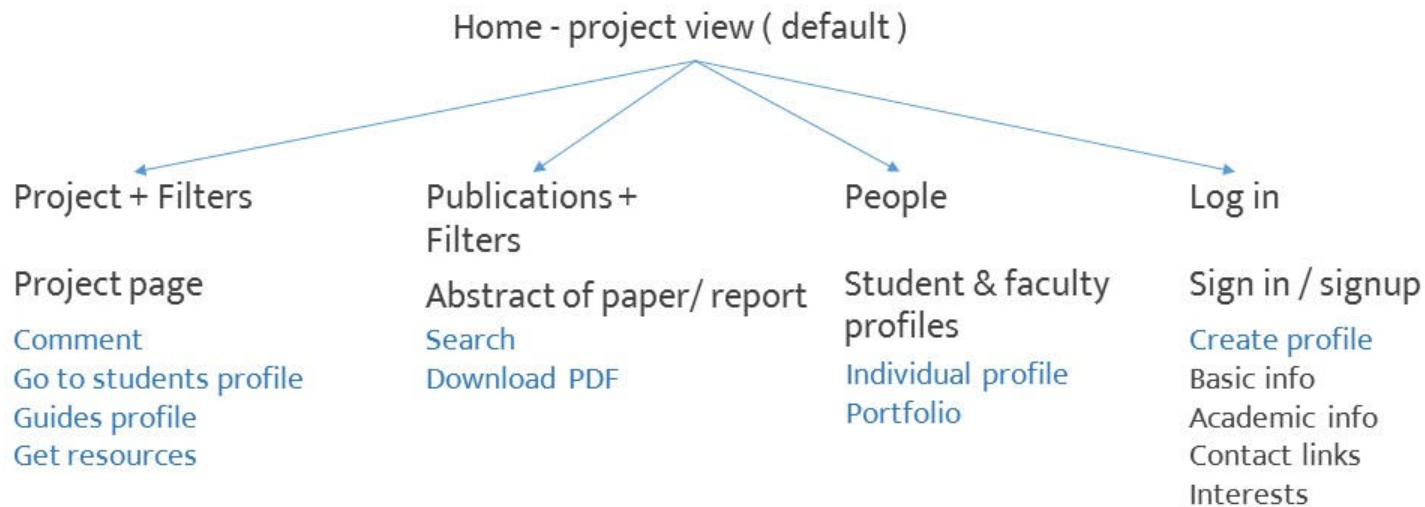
Home - project view ( default )

Project + Filters

Project page

Comment
Go to students profile
Guides profile
Get resources

Publications + Filters

Abstract of paper/ report

Search
Download PDF

People

Student & faculty profiles

Individual profile
Portfolio

Log in

Sign in / signup

Create profile
Basic info
Academic info
Contact links
Interests